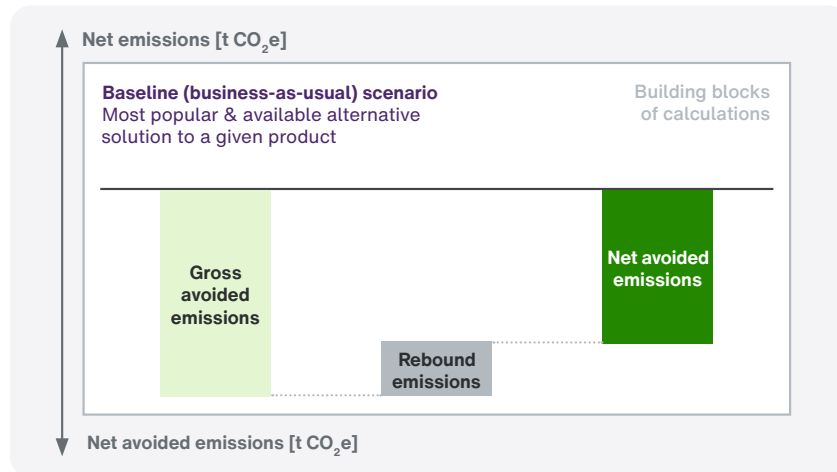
Net emissions [t $CO_2$e]

Baseline (business-as-usual) scenario
Most popular & available alternative solution to a given product

Building blocks of calculations

Gross avoided emissions

Rebound emissions

Net avoided emissions

Net avoided emissions [t $CO_2$e]